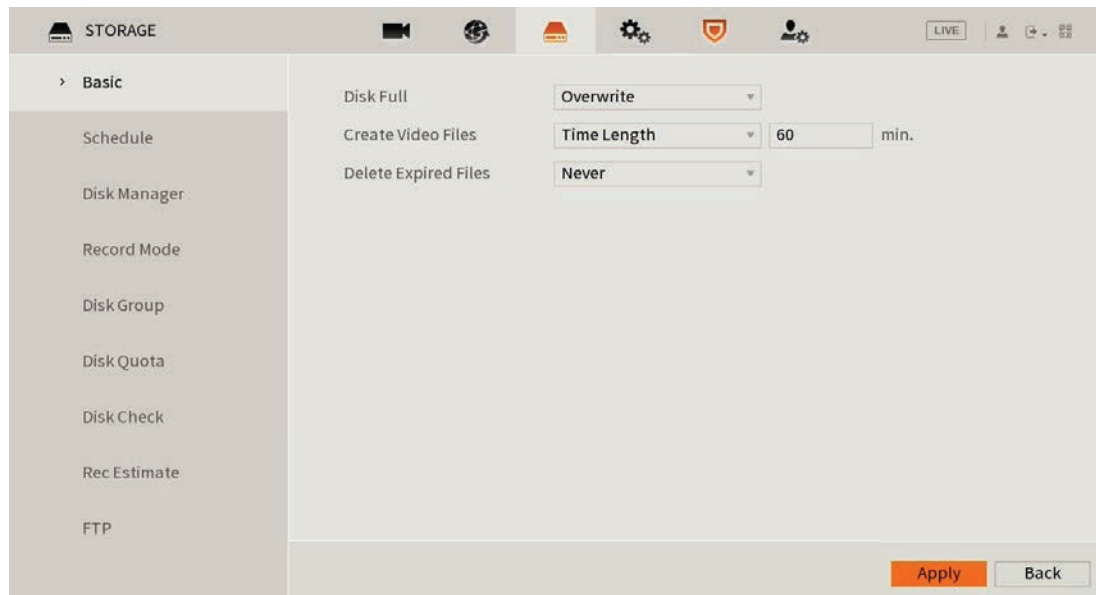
STORAGE

LIVE

› Basic

Schedule

Disk Manager

Record Mode

Disk Group

Disk Quota

Disk Check

Rec Estimate

FTP

Disk Full | Overwrite

Create Video Files | Time Length | 60 | min.

Delete Expired Files | Never

Apply

Back